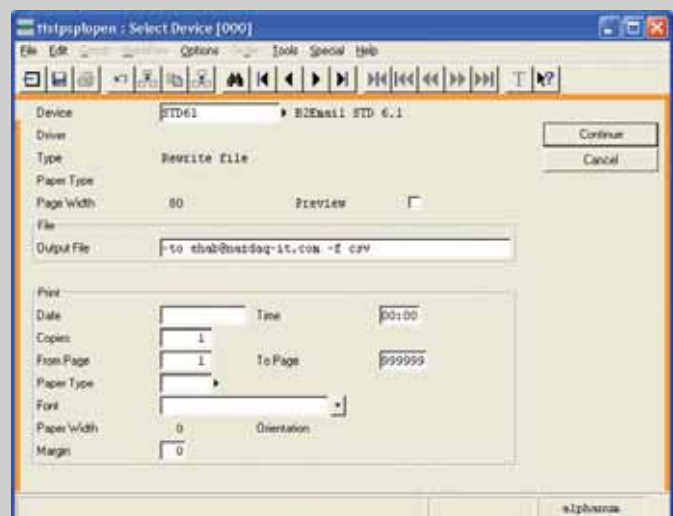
ttstpsplopen : Select Device [000]

File Edit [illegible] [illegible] Options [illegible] Tools Special Help

Device STD61 ▸ B2Email STD 6.1

Driver

Type Rewrite file

Paper Type

Page Width 80 Preview

File

Output File -to shab@nasdaq-it.com -f csv

Print

Date

Time 00:00

Copies 1

From Page 1

To Page 999999

Paper Type

Font

Paper Width 0

Orientation

Margin 0

Continue

Cancel

alphanum